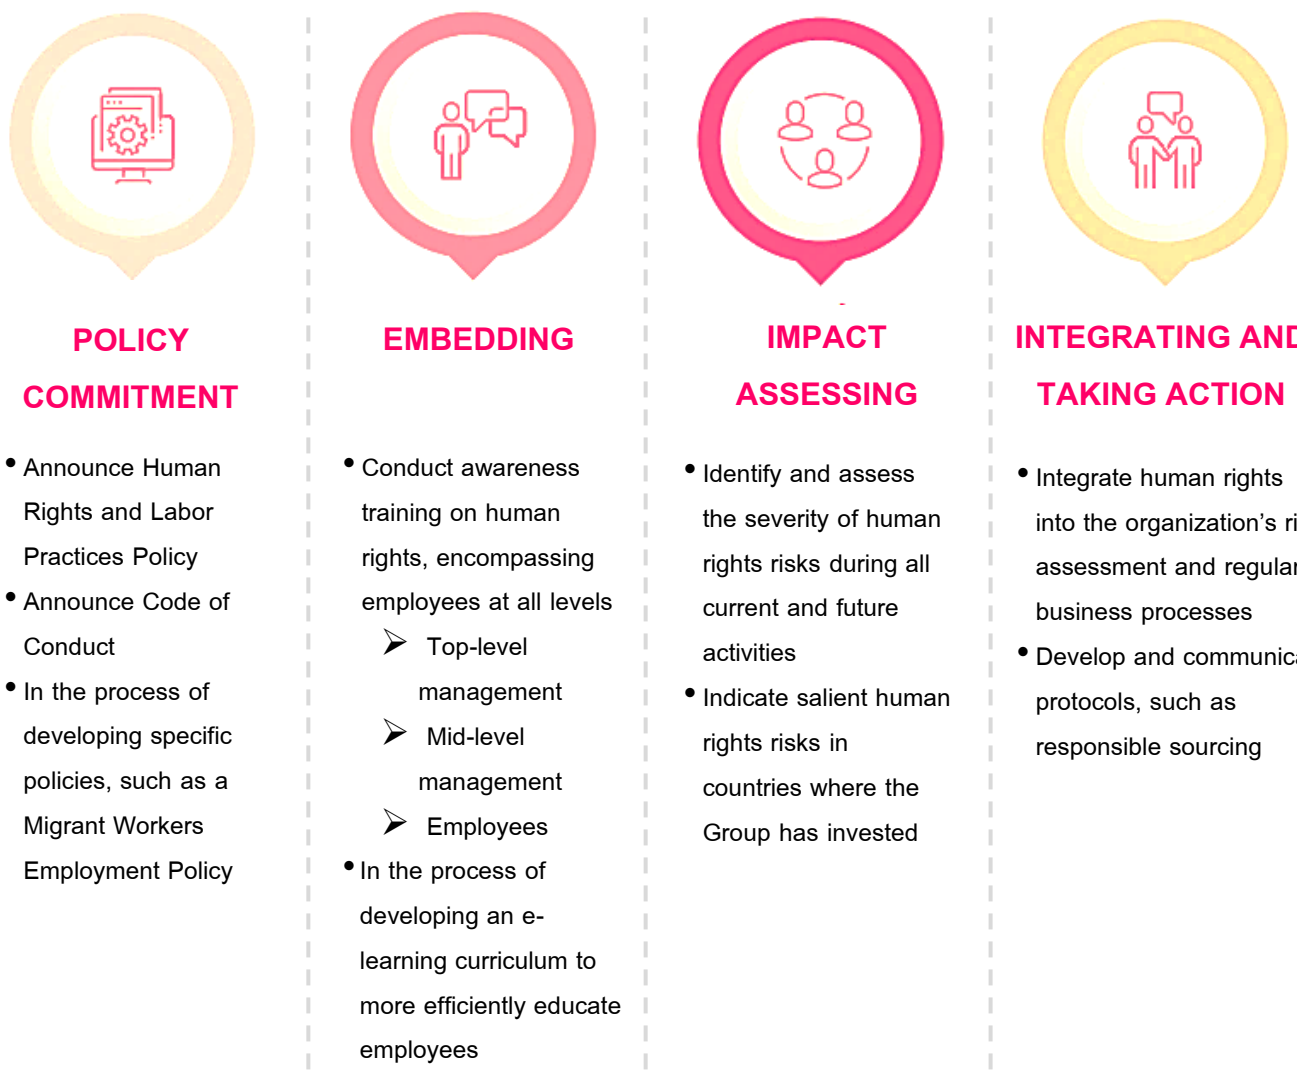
POLICY COMMITMENT

• Announce Human Rights and Labor Practices Policy
• Announce Code of Conduct
• In the process of developing specific policies, such as a Migrant Workers Employment Policy

EMBEDDING

• Conduct awareness training on human rights, encompassing employees at all levels
➢ Top-level management
➢ Mid-level management
➢ Employees
• In the process of developing an e-learning curriculum to more efficiently educate employees

IMPACT ASSESSING

• Identify and assess the severity of human rights risks during all current and future activities
• Indicate salient human rights risks in countries where the Group has invested

INTEGRATING AND TAKING ACTION

• Integrate human rights into the organization's ri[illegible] assessment and regula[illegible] business processes
• Develop and communic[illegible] protocols, such as responsible sourcing